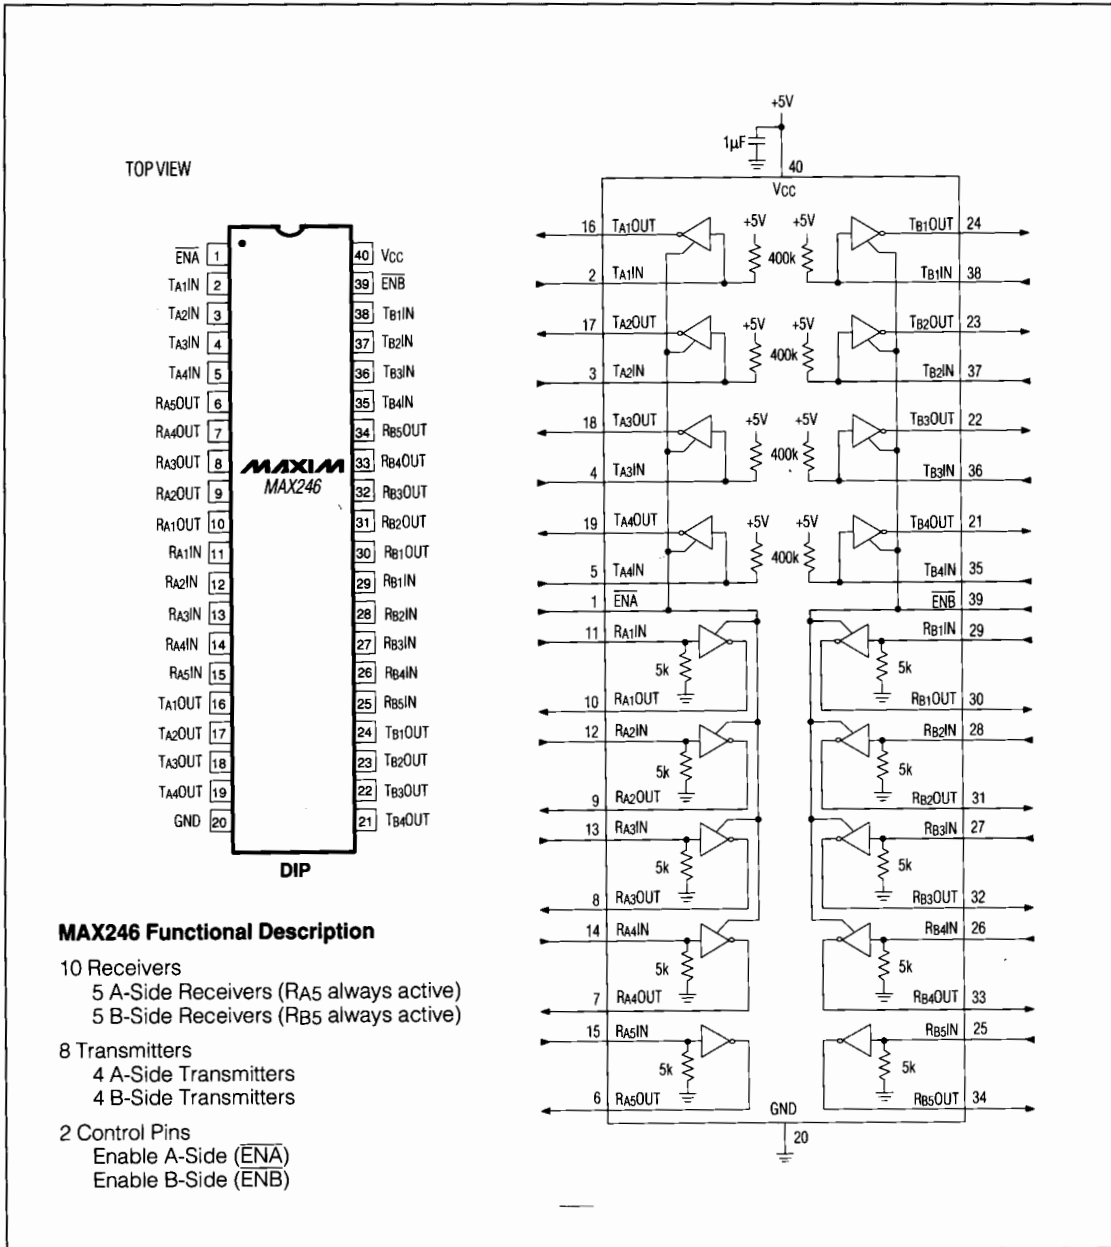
TOP VIEW

| Pin name | Pin | Pin | Pin name |
|---|---|---|---|
| $\overline{ENA}$ | 1 | 40 | Vcc |
| TA1IN | 2 | 39 | $\overline{ENB}$ |
| TA2IN | 3 | 38 | TB1IN |
| TA3IN | 4 | 37 | TB2IN |
| TA4IN | 5 | 36 | TB3IN |
| RA5OUT | 6 | 35 | TB4IN |
| RA4OUT | 7 | 34 | RB5OUT |
| RA3OUT | 8 | 33 | RB4OUT |
| RA2OUT | 9 | 32 | RB3OUT |
| RA1OUT | 10 | 31 | RB2OUT |
| RA1IN | 11 | 30 | RB1OUT |
| RA2IN | 12 | 29 | RB1IN |
| RA3IN | 13 | 28 | RB2IN |
| RA4IN | 14 | 27 | RB3IN |
| RA5IN | 15 | 26 | RB4IN |
| TA1OUT | 16 | 25 | RB5IN |
| TA2OUT | 17 | 24 | TB1OUT |
| TA3OUT | 18 | 23 | TB2OUT |
| TA4OUT | 19 | 22 | TB3OUT |
| GND | 20 | 21 | TB4OUT |

MAXIM
MAX246

DIP

MAX246 Functional Description

10 Receivers
5 A-Side Receivers (RA5 always active)
5 B-Side Receivers (RB5 always active)

8 Transmitters
4 A-Side Transmitters
4 B-Side Transmitters

2 Control Pins
Enable A-Side ($\overline{ENA}$)
Enable B-Side ($\overline{ENB}$)

+5V
1µF
40
Vcc

16 TA1OUT +5V +5V TB1OUT 24
400k
2 TA1IN TB1IN 38
17 TA2OUT +5V +5V TB2OUT 23
400k
3 TA2IN TB2IN 37
18 TA3OUT +5V +5V TB3OUT 22
400k
4 TA3IN TB3IN 36
19 TA4OUT +5V +5V TB4OUT 21
400k
5 TA4IN TB4IN 35
1 $\overline{ENA}$ $\overline{ENB}$ 39
11 RA1IN RB1IN 29
5k 5k
10 RA1OUT RB1OUT 30
12 RA2IN RB2IN 28
5k 5k
9 RA2OUT RB2OUT 31
13 RA3IN RB3IN 27
5k 5k
8 RA3OUT RB3OUT 32
14 RA4IN RB4IN 26
5k 5k
7 RA4OUT RB4OUT 33
15 RA5IN RB5IN 25
5k 5k
6 RA5OUT RB5OUT 34
GND
20